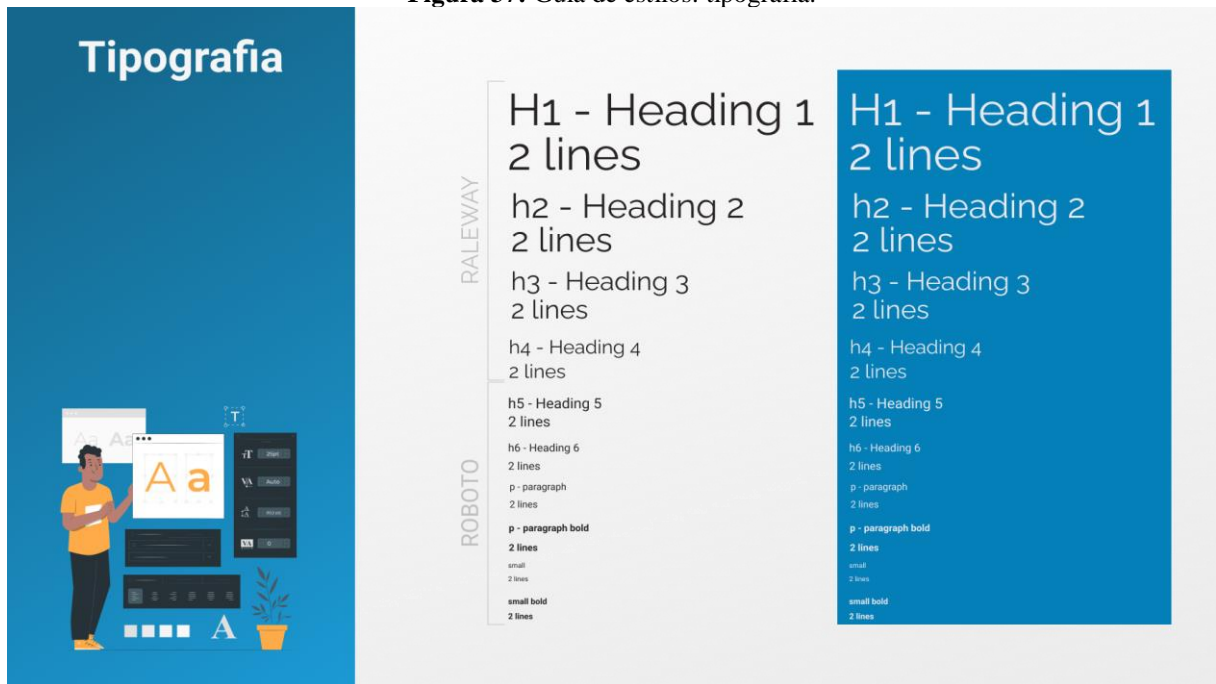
Figura 37. Guía de estilos: tipografía.

Tipografia

Aa Aa

Aa

T

20pt

Auto

0

A

RALEWAY

ROBOTO

H1 - Heading 1
2 lines

h2 - Heading 2
2 lines

h3 - Heading 3
2 lines

h4 - Heading 4
2 lines

h5 - Heading 5
2 lines

h6 - Heading 6
2 lines

p - paragraph
2 lines

p - paragraph bold
2 lines

small
2 lines

small bold
2 lines

H1 - Heading 1
2 lines

h2 - Heading 2
2 lines

h3 - Heading 3
2 lines

h4 - Heading 4
2 lines

h5 - Heading 5
2 lines

h6 - Heading 6
2 lines

p - paragraph
2 lines

p - paragraph bold
2 lines

small
2 lines

small bold
2 lines